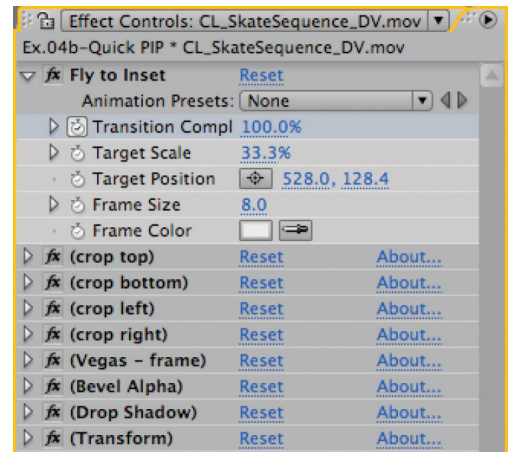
Effect Controls: CL_SkateSequence_DV.mov
Ex.04b-Quick PIP * CL_SkateSequence_DV.mov

| | | |
|---|---|---|
| fx Fly to Inset | Reset | |
| Animation Presets: | None | |
| Transition Compl | 100.0% | |
| Target Scale | 33.3% | |
| Target Position | 528.0, 128.4 | |
| Frame Size | 8.0 | |
| Frame Color | | |
| fx (crop top) | Reset | About... |
| fx (crop bottom) | Reset | About... |
| fx (crop left) | Reset | About... |
| fx (crop right) | Reset | About... |
| fx (Vegas - frame) | Reset | About... |
| fx (Bevel Alpha) | Reset | About... |
| fx (Drop Shadow) | Reset | About... |
| fx (Transform) | Reset | About... |